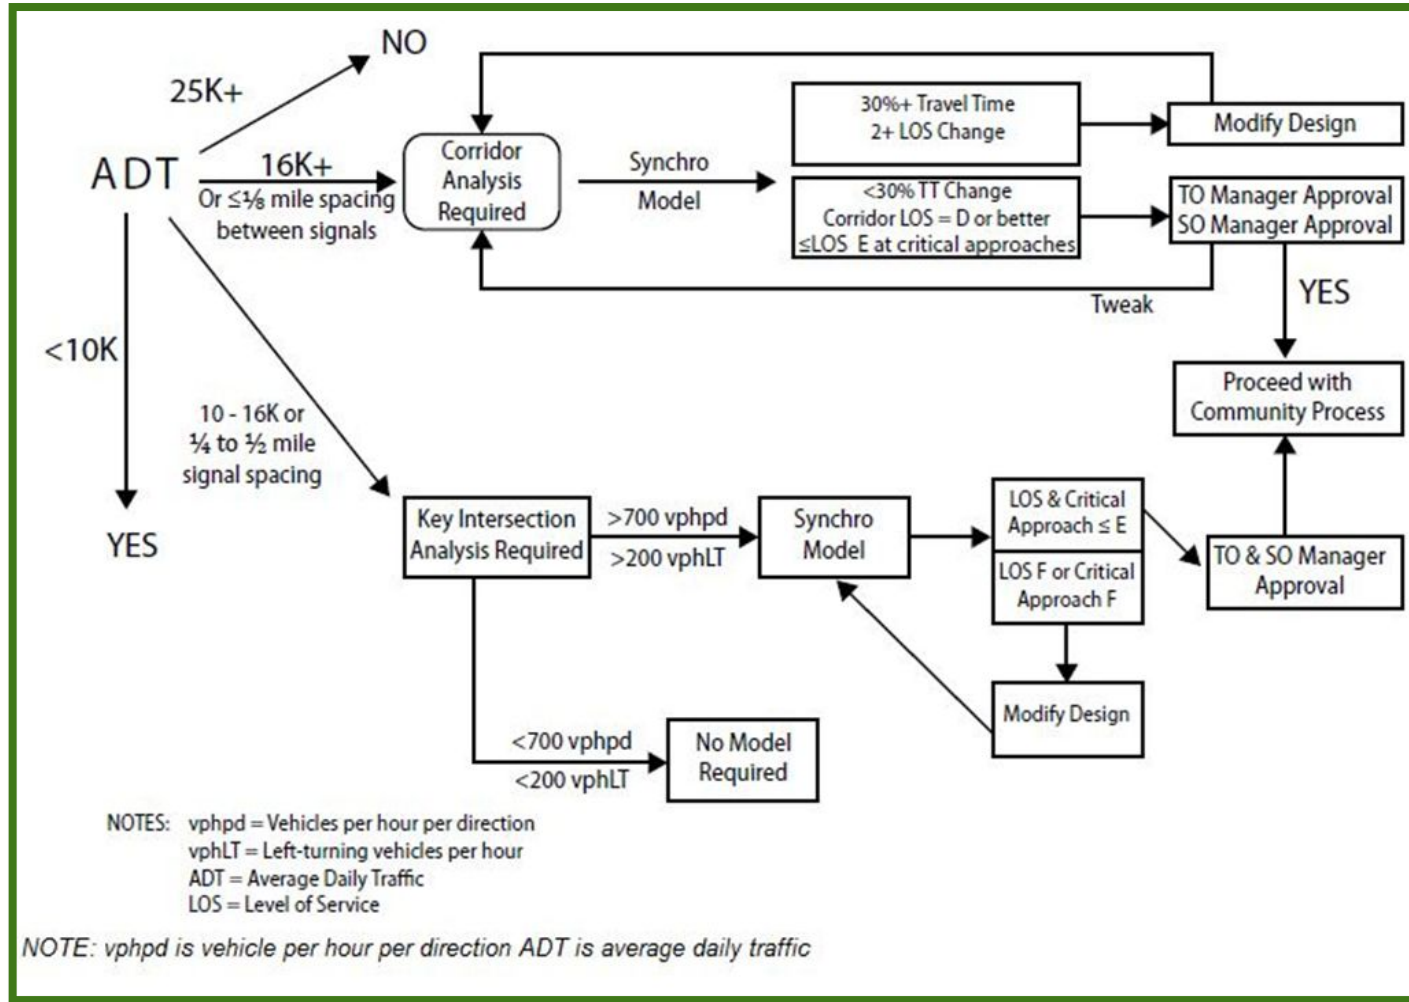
NO

25K+

ADT

16K+

Or ≤⅛ mile spacing between signals

Corridor Analysis Required

Synchro Model

30%+ Travel Time
2+ LOS Change

Modify Design

<30% TT Change
Corridor LOS = D or better
≤LOS E at critical approaches

TO Manager Approval
SO Manager Approval

Tweak

YES

Proceed with Community Process

<10K

10 - 16K or ¼ to ½ mile signal spacing

YES

Key Intersection Analysis Required

>700 vphpd
>200 vphLT

Synchro Model

LOS & Critical Approach ≤ E

LOS F or Critical Approach F

TO & SO Manager Approval

Modify Design

<700 vphpd
<200 vphLT

No Model Required

NOTES: vphpd = Vehicles per hour per direction
vphLT = Left-turning vehicles per hour
ADT = Average Daily Traffic
LOS = Level of Service

NOTE: vphpd is vehicle per hour per direction ADT is average daily traffic